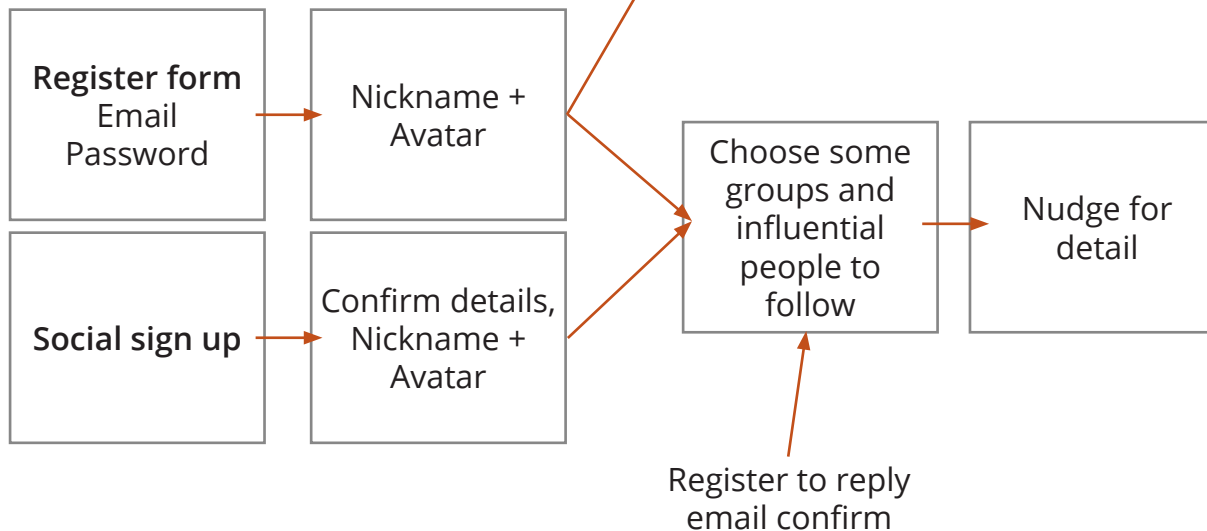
**Register form**
Email
Password

Nickname + Avatar

**Social sign up**

Confirm details, Nickname + Avatar

Choose some groups and influential people to follow

Nudge for detail

Register to reply email confirm